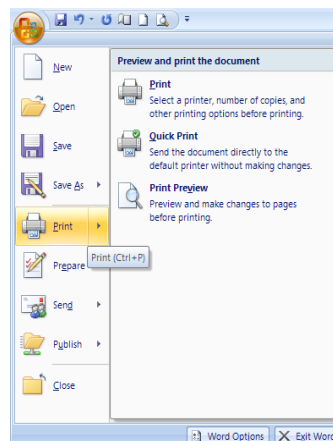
New
Open
Save
Save As
Print
Prepare
Send
Publish
Close

Preview and print the document

Print
Select a printer, number of copies, and other printing options before printing.

Quick Print
Send the document directly to the default printer without making changes.

Print Preview
Preview and make changes to pages before printing.

Print (Ctrl+P)

Word Options
Exit Wor